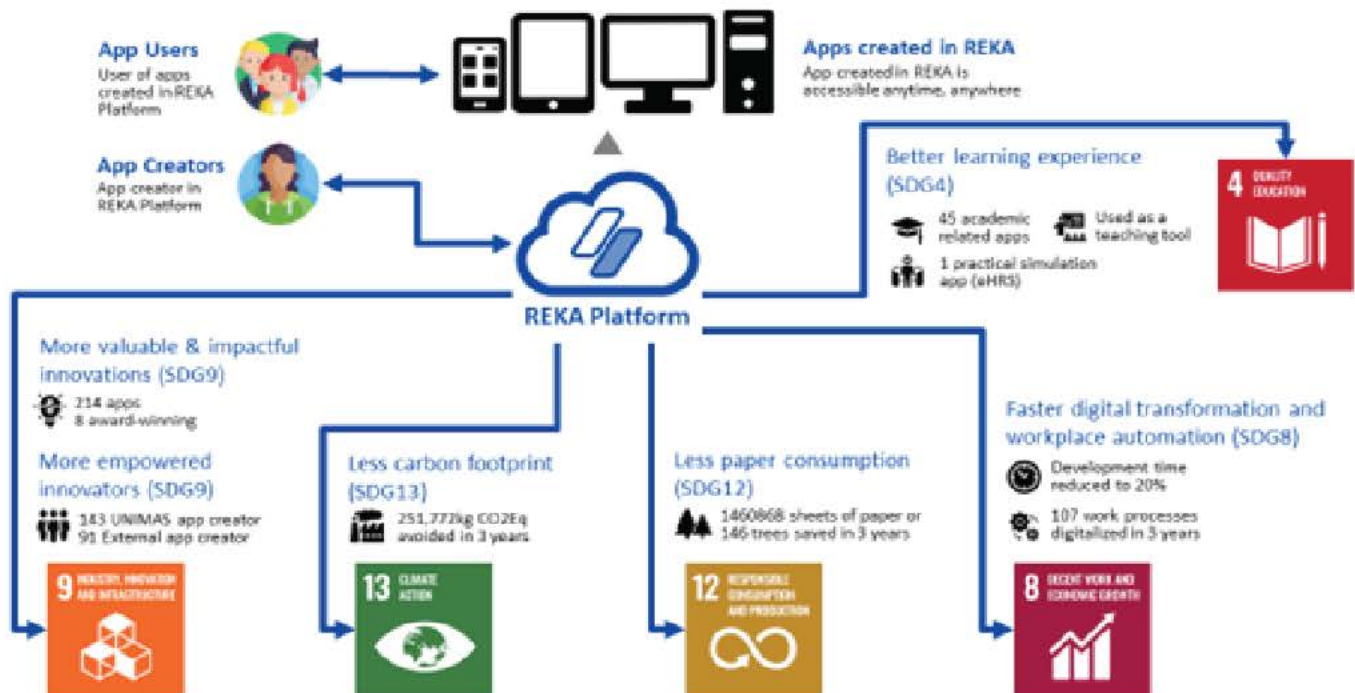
App Users
User of apps created in REKA Platform

Apps created in REKA
App createdin REKA is accessible anytime, anywhere

App Creators
App creator in REKA Platform

Better learning experience (SDG4)
45 academic related apps
Used as a teaching tool
1 practical simulation app (eHRS)

4 QUALITY EDUCATION

REKA Platform

More valuable & impactful innovations (SDG9)
214 apps
8 award-winning

More empowered innovators (SDG9)
143 UNIMAS app creator
91 External app creator

Less carbon footprint (SDG13)
251,772kg CO2Eq avoided in 3 years

Less paper consumption (SDG12)
1460868 sheets of paper or 146 trees saved in 3 years

Faster digital transformation and workplace automation (SDG8)
Development time reduced to 20%
107 work processes digitalized in 3 years

9 INDUSTRY, INNOVATION AND INFRASTRUCTURE

13 CLIMATE ACTION

12 RESPONSIBLE CONSUMPTION AND PRODUCTION

8 DECENT WORK AND ECONOMIC GROWTH